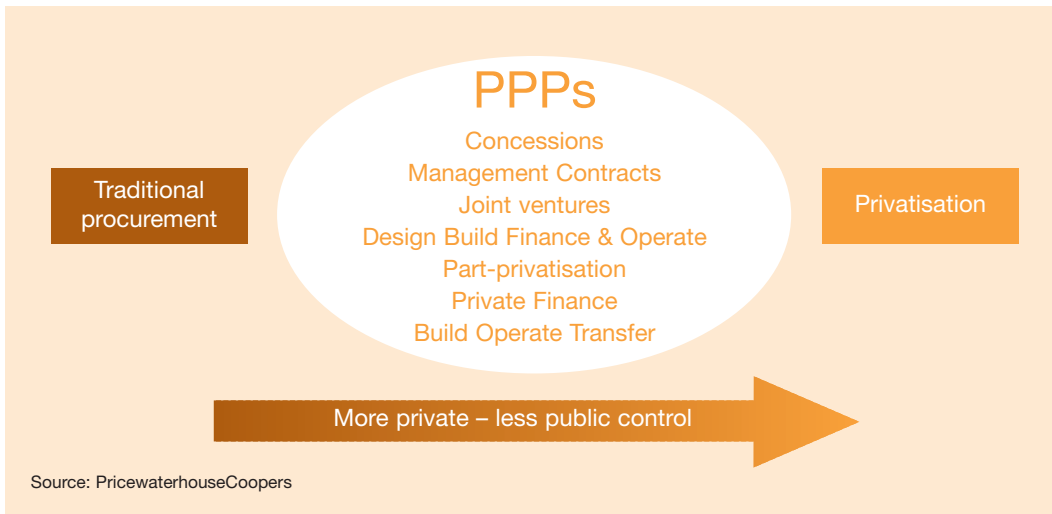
Traditional procurement

PPPs

Concessions
Management Contracts
Joint ventures
Design Build Finance & Operate
Part-privatisation
Private Finance
Build Operate Transfer

Privatisation

More private – less public control

Source: PricewaterhouseCoopers